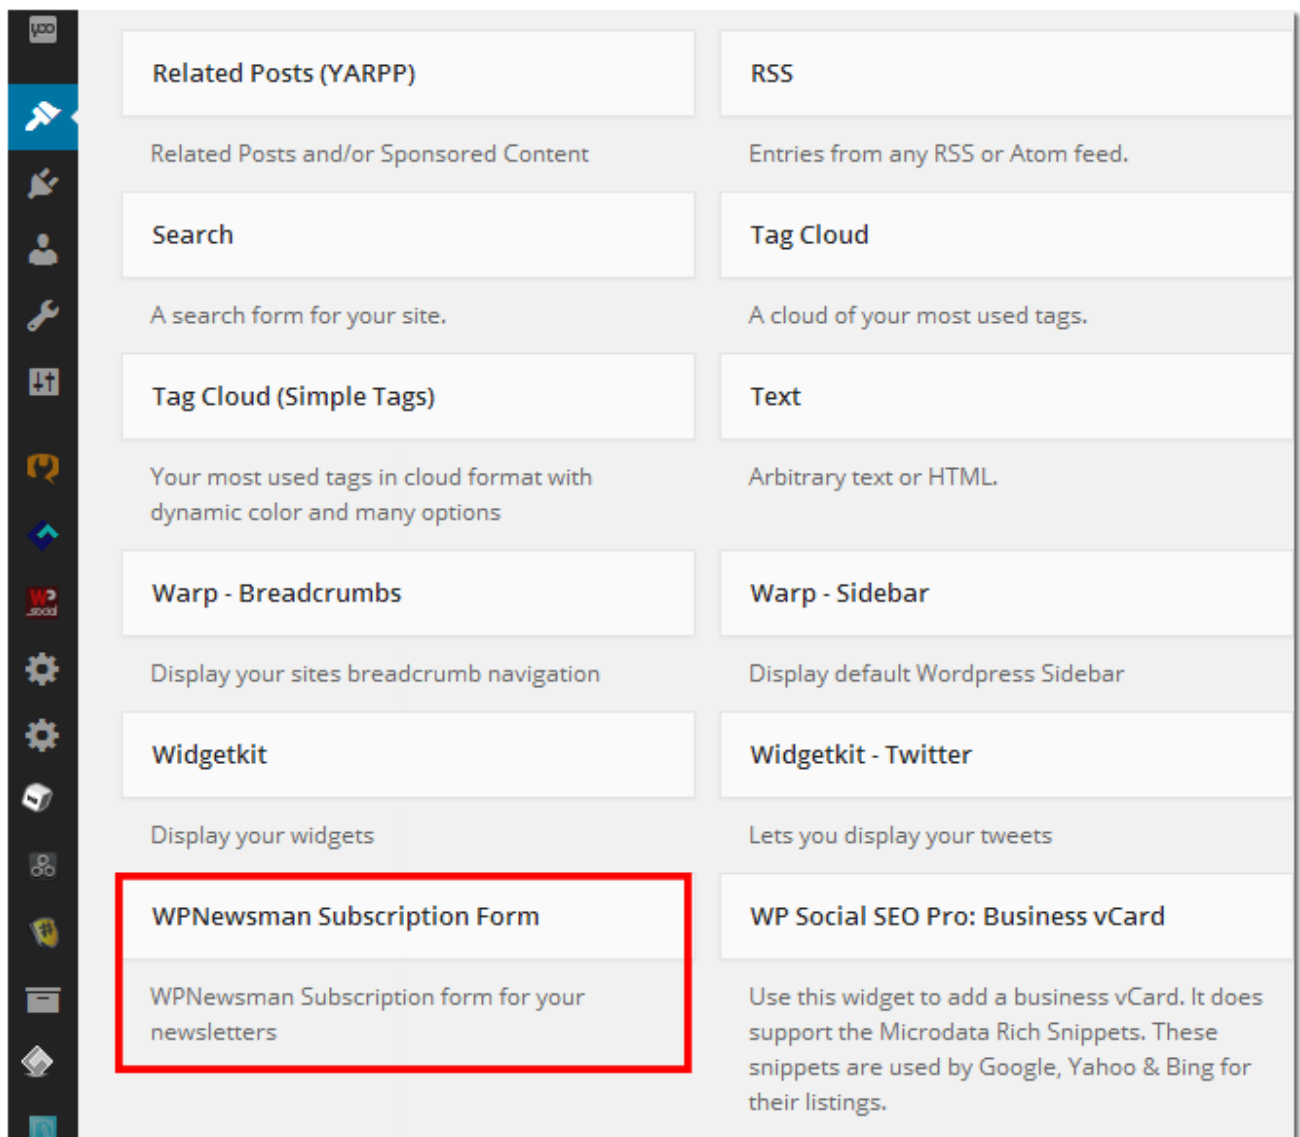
Related Posts (YARPP)

Related Posts and/or Sponsored Content

RSS

Entries from any RSS or Atom feed.

Search

A search form for your site.

Tag Cloud

A cloud of your most used tags.

Tag Cloud (Simple Tags)

Your most used tags in cloud format with dynamic color and many options

Text

Arbitrary text or HTML.

Warp - Breadcrumbs

Display your sites breadcrumb navigation

Warp - Sidebar

Display default Wordpress Sidebar

Widgetkit

Display your widgets

Widgetkit - Twitter

Lets you display your tweets

WPNewsman Subscription Form

WPNewsman Subscription form for your newsletters

WP Social SEO Pro: Business vCard

Use this widget to add a business vCard. It does support the Microdata Rich Snippets. These snippets are used by Google, Yahoo & Bing for their listings.